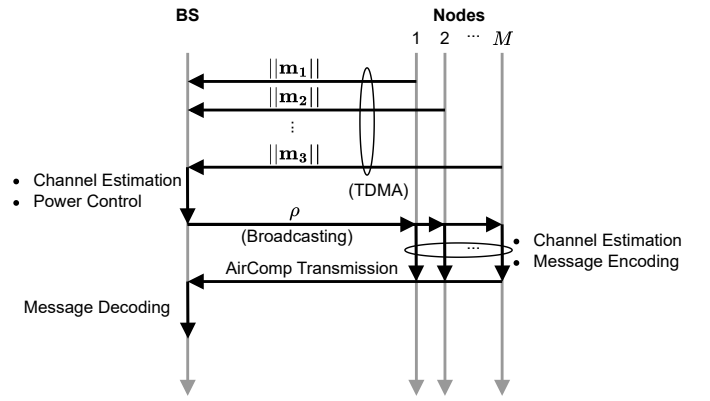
BS

Nodes

1 2 ··· $M$

$||\mathbf{m_1}||$

$||\mathbf{m_2}||$

⋮

$||\mathbf{m_3}||$

• Channel Estimation
• Power Control

(TDMA)

$\rho$

(Broadcasting)

···

• Channel Estimation
• Message Encoding

AirComp Transmission

Message Decoding